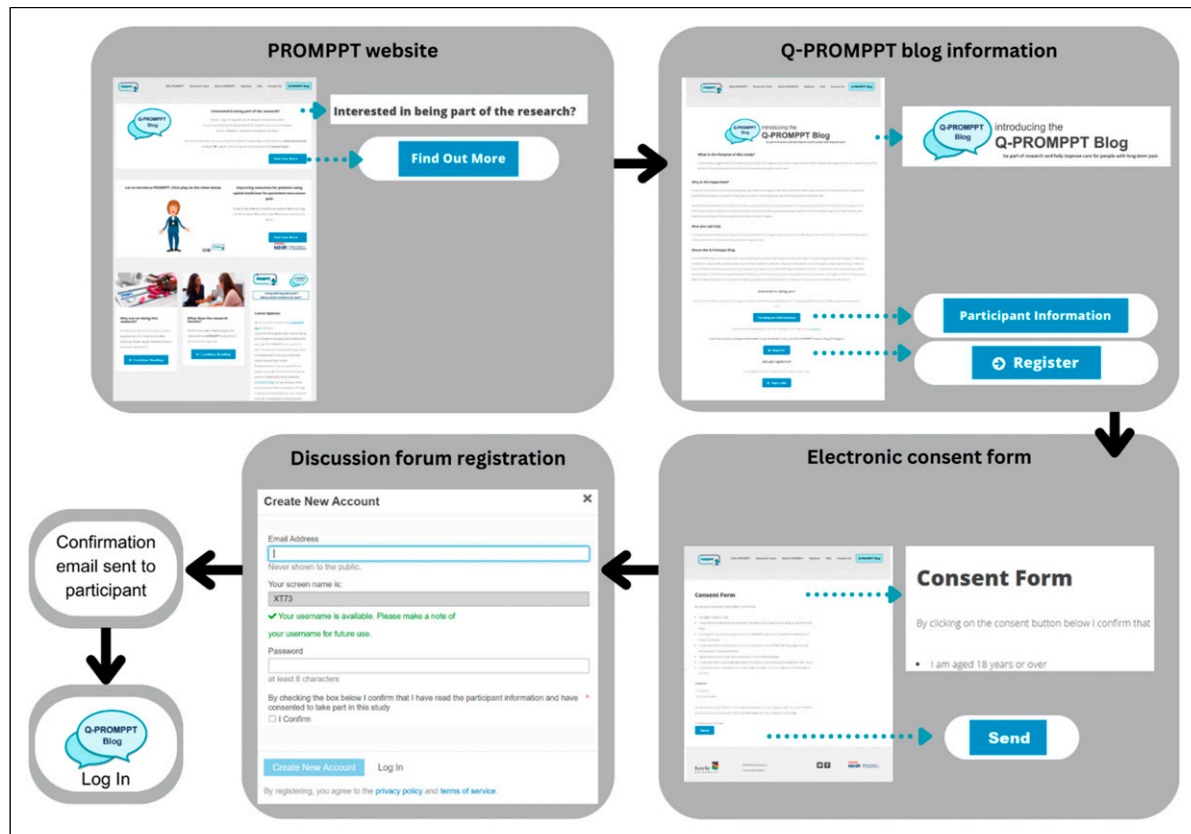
PROMPPT website

Interested in being part of the research?

Find Out More

Q-PROMPPT blog information

Q-PROMPPT Blog

introducing the Q-PROMPPT Blog
be part of research and help improve care for people with long-term pain

Participant Information

Register

Electronic consent form

Consent Form

By clicking on the consent button below I confirm that

- I am aged 18 years or over

Send

Discussion forum registration

Create New Account ×

Email Address

Never shown to the public.

Your screen name is:

XT73

✔ Your username is available. Please make a note of your username for future use.

Password

at least 8 characters

By checking the box below I confirm that I have read the participant information and have consented to take part in this study *

☐ I Confirm

Create New Account Log In

By registering, you agree to the privacy policy and terms of service.

Confirmation email sent to participant

Q-PROMPPT Blog

Log In